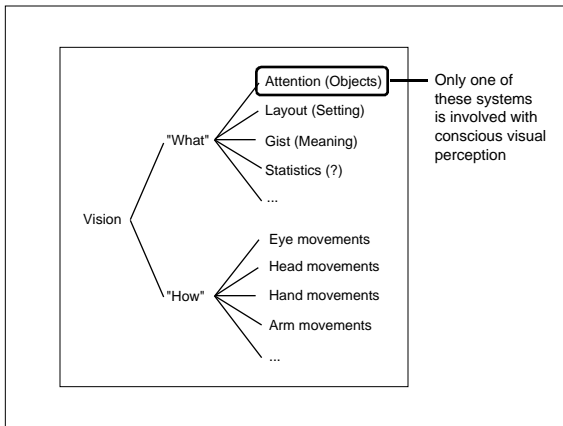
Vision

"What"

Attention (Objects)

Layout (Setting)

Gist (Meaning)

Statistics (?)

...

"How"

Eye movements

Head movements

Hand movements

Arm movements

...

Only one of these systems is involved with conscious visual perception